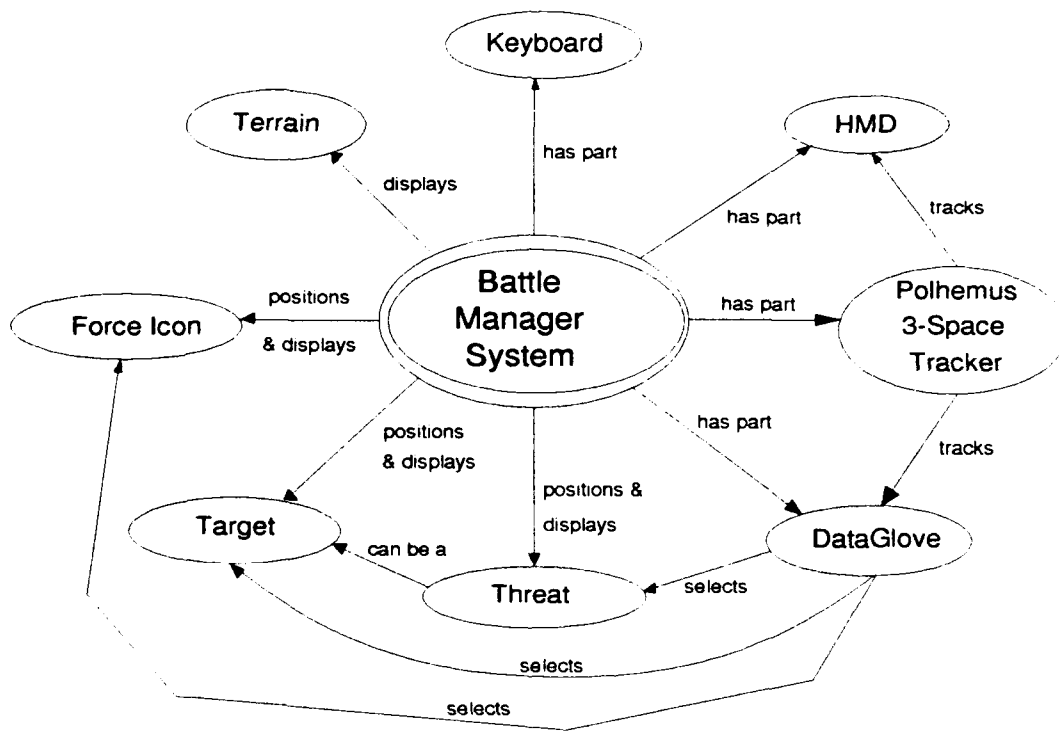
Keyboard

Terrain

HMD

has part

displays

has part

tracks

Battle Manager System

positions & displays

Force Icon

has part

Polhemus 3-Space Tracker

positions & displays

has part

tracks

positions & displays

Target

DataGlove

can be a

Threat

selects

selects

selects